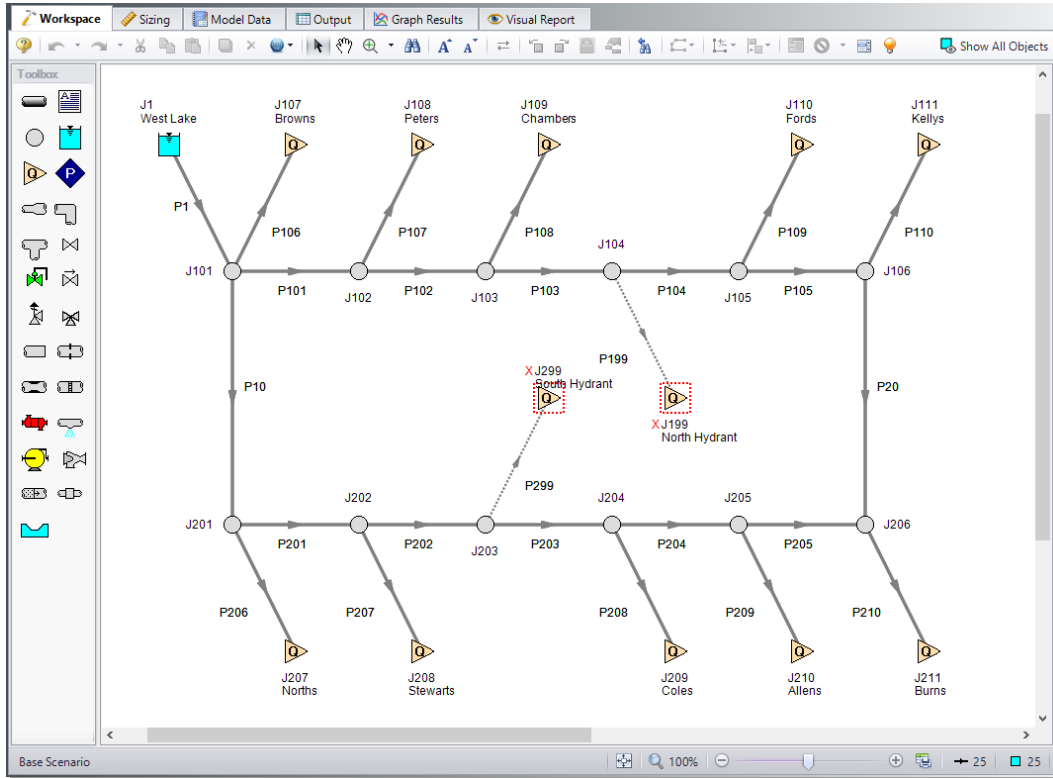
Workspace | Sizing | Model Data | Output | Graph Results | Visual Report

Show All Objects

Toolbox

J1
West Lake

J107
Browns

J108
Peters

J109
Chambers

J110
Fords

J111
Kellys

P1

P106

P107

P108

P109

P110

J104

J101

P101

J102

P102

J103

P103

P104

J105

P105

J106

P199

X J299
South Hydrant

P10

P20

X J199
North Hydrant

P299

J202

J204

J205

J201

P201

P202

J203

P203

P204

P205

J206

P206

P207

P208

P209

P210

J207
Norths

J208
Stewarts

J209
Coles

J210
Allens

J211
Burns

Base Scenario

100%

25

25